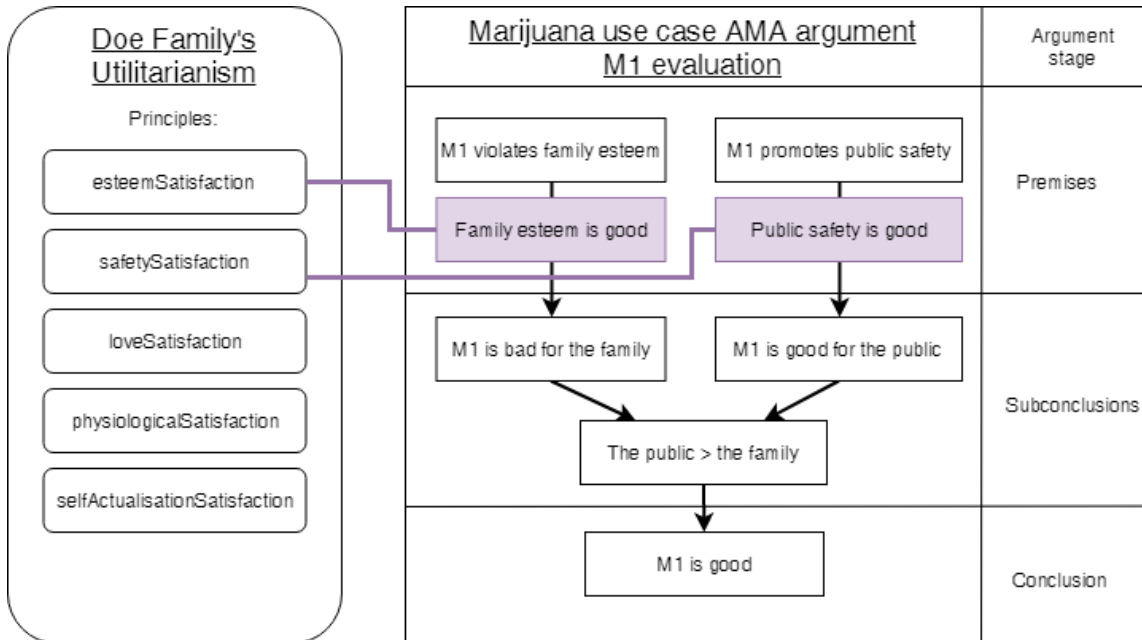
Doe Family's Utilitarianism

Principles:

esteemSatisfaction

safetySatisfaction

loveSatisfaction

physiologicalSatisfaction

selfActualisationSatisfaction

Marijuana use case AMA argument M1 evaluation

Argument stage

M1 violates family esteem

M1 promotes public safety

Family esteem is good

Public safety is good

Premises

M1 is bad for the family

M1 is good for the public

The public > the family

Subconclusions

M1 is good

Conclusion